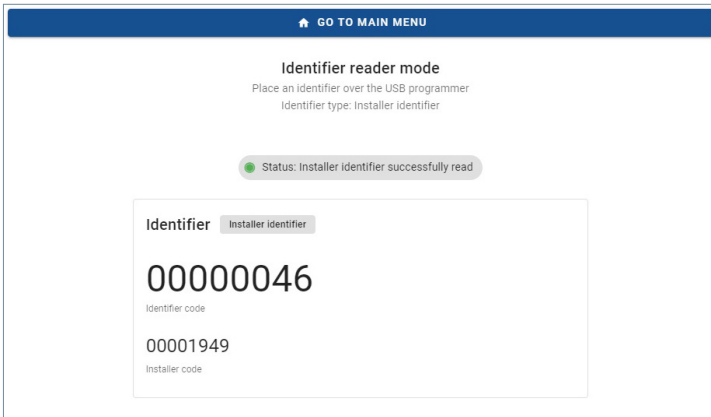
GO TO MAIN MENU

Identifier reader mode

Place an identifier over the USB programmer

Identifier type: Installer identifier

Status: Installer identifier successfully read

Identifier Installer identifier

00000046

Identifier code

00001949

Installer code